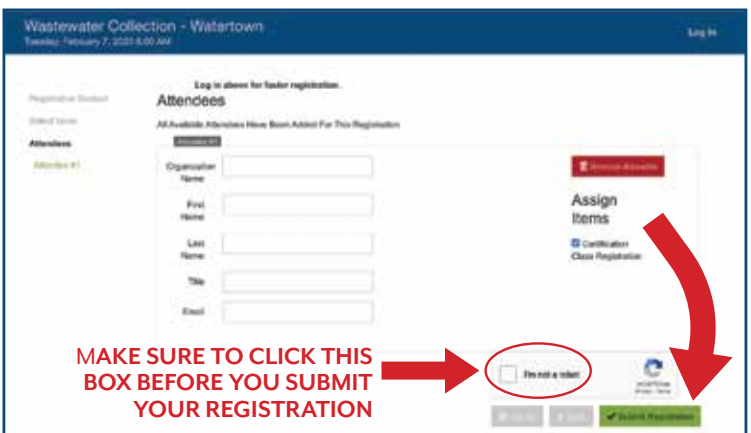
Wastewater Collection - Watertown
Tuesday, February 7, 2023 8:00 AM

Log In

Registration Contact
Select Items
Attendees
Attendee #1

Log in above for faster registration.

Attendees

All Available Attendees Have Been Added For This Registration

Attendee #1

Organization Name

First Name

Last Name

Title

Email

Remove Attendee

Assign Items

Certification Class Registration

I'm not a robot

reCAPTCHA
Privacy - Terms

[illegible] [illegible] Submit Registration

MAKE SURE TO CLICK THIS BOX BEFORE YOU SUBMIT YOUR REGISTRATION